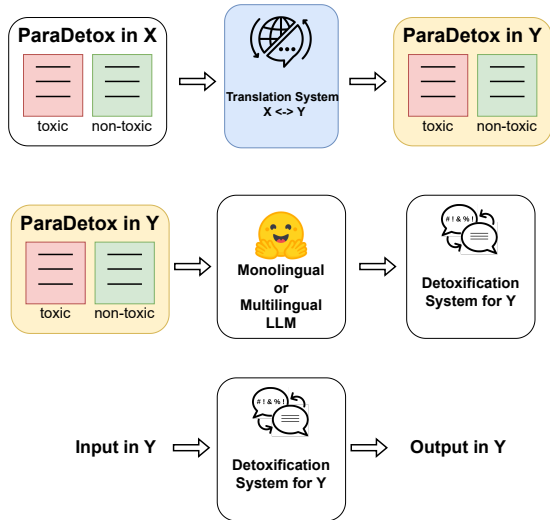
ParaDetox in X

toxic non-toxic

Translation System X <-> Y

ParaDetox in Y

toxic non-toxic

ParaDetox in Y

toxic non-toxic

Monolingual or Multilingual LLM

#!&%!

Detoxification System for Y

Input in Y

#!&%!

Detoxification System for Y

Output in Y